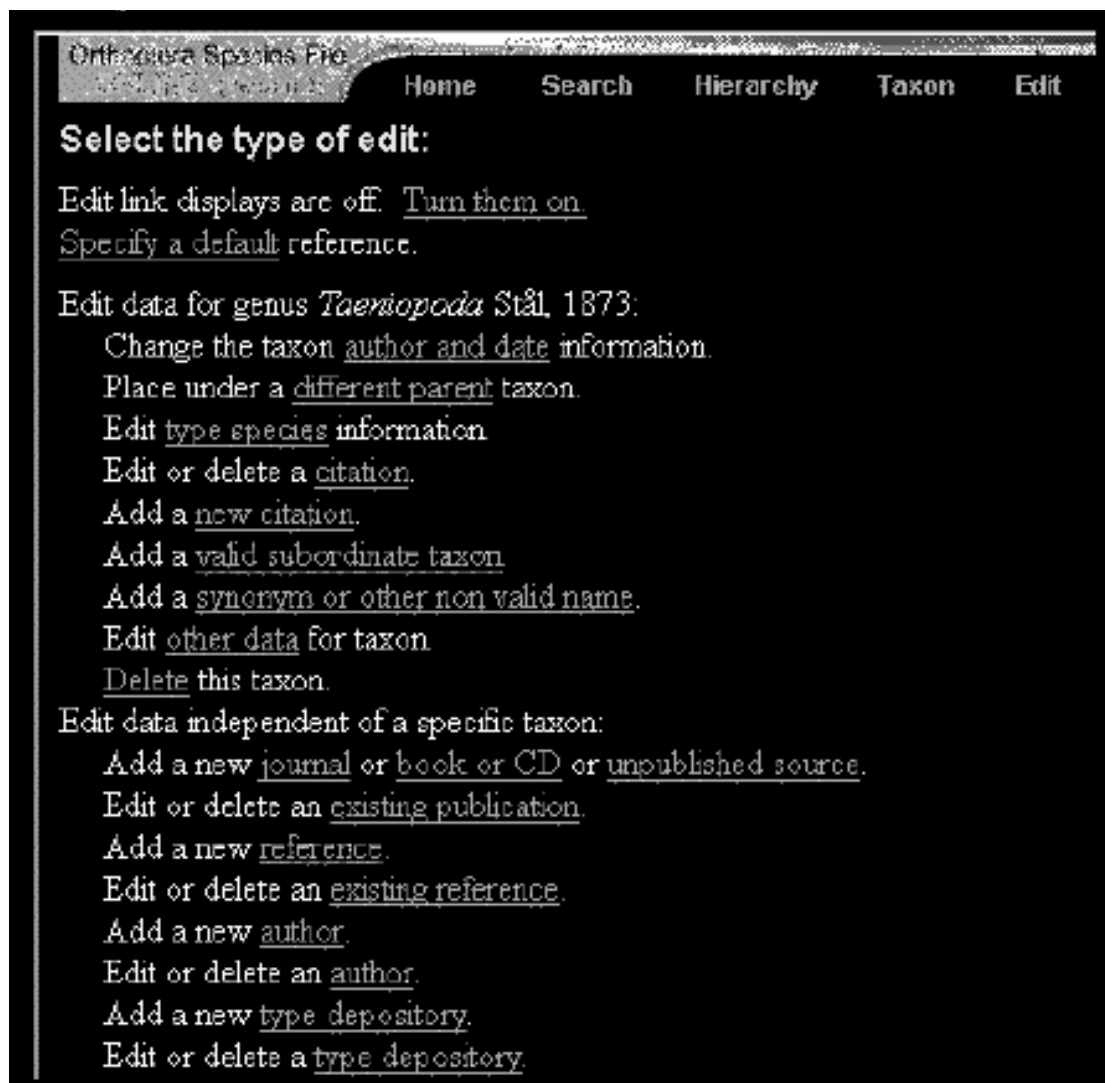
Orthoptera Species File
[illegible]

Home Search Hierarchy Taxon Edit

Select the type of edit:

Edit link displays are off. Turn them on.
Specify a default reference.

Edit data for genus *Taeniopoda* Stål, 1873:
Change the taxon author and date information.
Place under a different parent taxon.
Edit type species information.
Edit or delete a citation.
Add a new citation.
Add a valid subordinate taxon.
Add a synonym or other non valid name.
Edit other data for taxon.
Delete this taxon.
Edit data independent of a specific taxon:
Add a new journal or book or CD or unpublished source.
Edit or delete an existing publication.
Add a new reference.
Edit or delete an existing reference.
Add a new author.
Edit or delete an author.
Add a new type depository.
Edit or delete a type depostory.